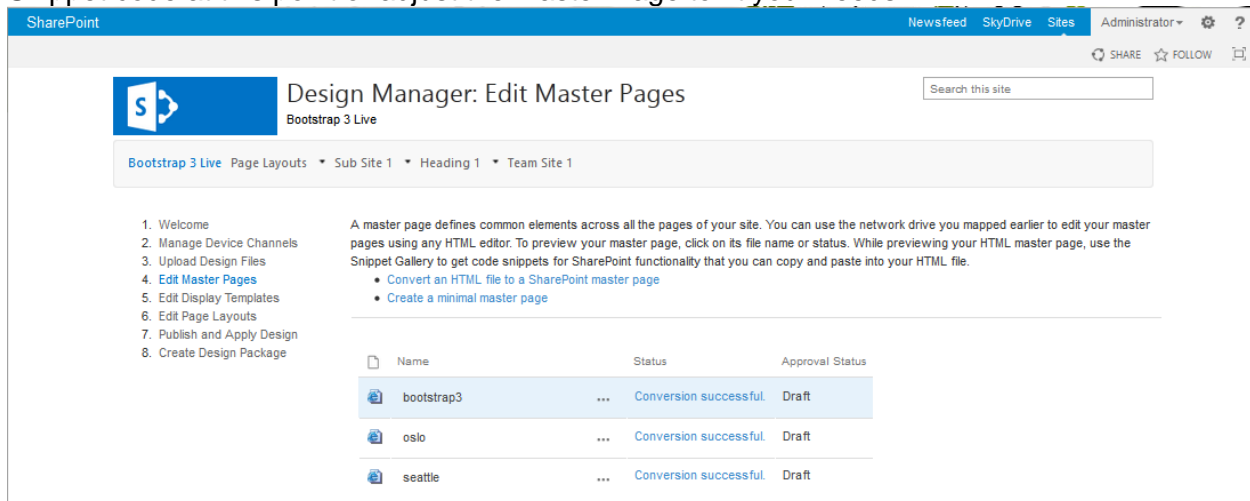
SharePoint

Newsfeed SkyDrive Sites Administrator ⚙ ?

SHARE FOLLOW

Design Manager: Edit Master Pages
Bootstrap 3 Live

Search this site

Bootstrap 3 Live Page Layouts ▾ Sub Site 1 ▾ Heading 1 ▾ Team Site 1

1. Welcome
2. Manage Device Channels
3. Upload Design Files
4. Edit Master Pages
5. Edit Display Templates
6. Edit Page Layouts
7. Publish and Apply Design
8. Create Design Package

A master page defines common elements across all the pages of your site. You can use the network drive you mapped earlier to edit your master pages using any HTML editor. To preview your master page, click on its file name or status. While previewing your HTML master page, use the Snippet Gallery to get code snippets for SharePoint functionality that you can copy and paste into your HTML file.

- Convert an HTML file to a SharePoint master page
- Create a minimal master page

| | Name | | Status | Approval Status |
|---|---|---|---|---|
| | bootstrap3 | ... | Conversion successful. | Draft |
| | oslo | ... | Conversion successful. | Draft |
| | seattle | ... | Conversion successful. | Draft |